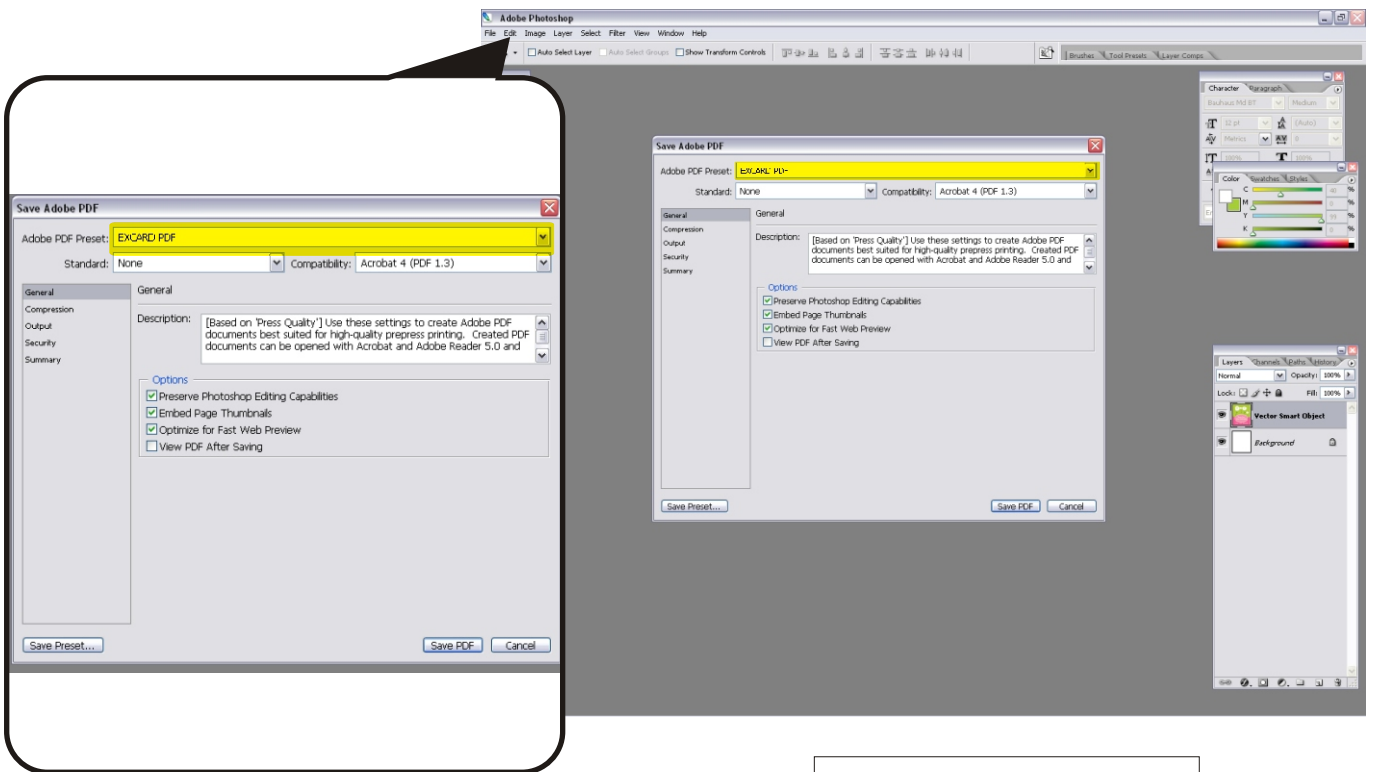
Adobe Photoshop

File Edit Image Layer Select Filter View Window Help

Auto Select Layer Auto Select Groups Show Transform Controls

Brushes Tool Presets Layer Comps

Save Adobe PDF

Adobe PDF Preset: EXCARD PDF

Standard: None Compatibility: Acrobat 4 (PDF 1.3)

General
Compression
Output
Security
Summary

General

Description: [Based on 'Press Quality'] Use these settings to create Adobe PDF documents best suited for high-quality prepress printing. Created PDF documents can be opened with Acrobat and Adobe Reader 5.0 and

Options
Preserve Photoshop Editing Capabilities
Embed Page Thumbnails
Optimize for Fast Web Preview
View PDF After Saving

Save Preset...

Save PDF Cancel

Save Adobe PDF

Adobe PDF Preset: EXCARD PDF

Standard: None Compatibility: Acrobat 4 (PDF 1.3)

General
Compression
Output
Security
Summary

General

Description: [Based on 'Press Quality'] Use these settings to create Adobe PDF documents best suited for high-quality prepress printing. Created PDF documents can be opened with Acrobat and Adobe Reader 5.0 and

Options
Preserve Photoshop Editing Capabilities
Embed Page Thumbnails
Optimize for Fast Web Preview
View PDF After Saving

Save Preset...

Save PDF Cancel

Character Paragraph
Bauhaus Md BT Medium
12 pt (Auto)
Metrics 0
100% 100%

Color Swatches Styles
C 40 %
M 0 %
Y 59 %
K 0 %

Layers Channels Paths History
Normal Opacity: 100%
Lock: Fill: 100%
Vector Smart Object
Background